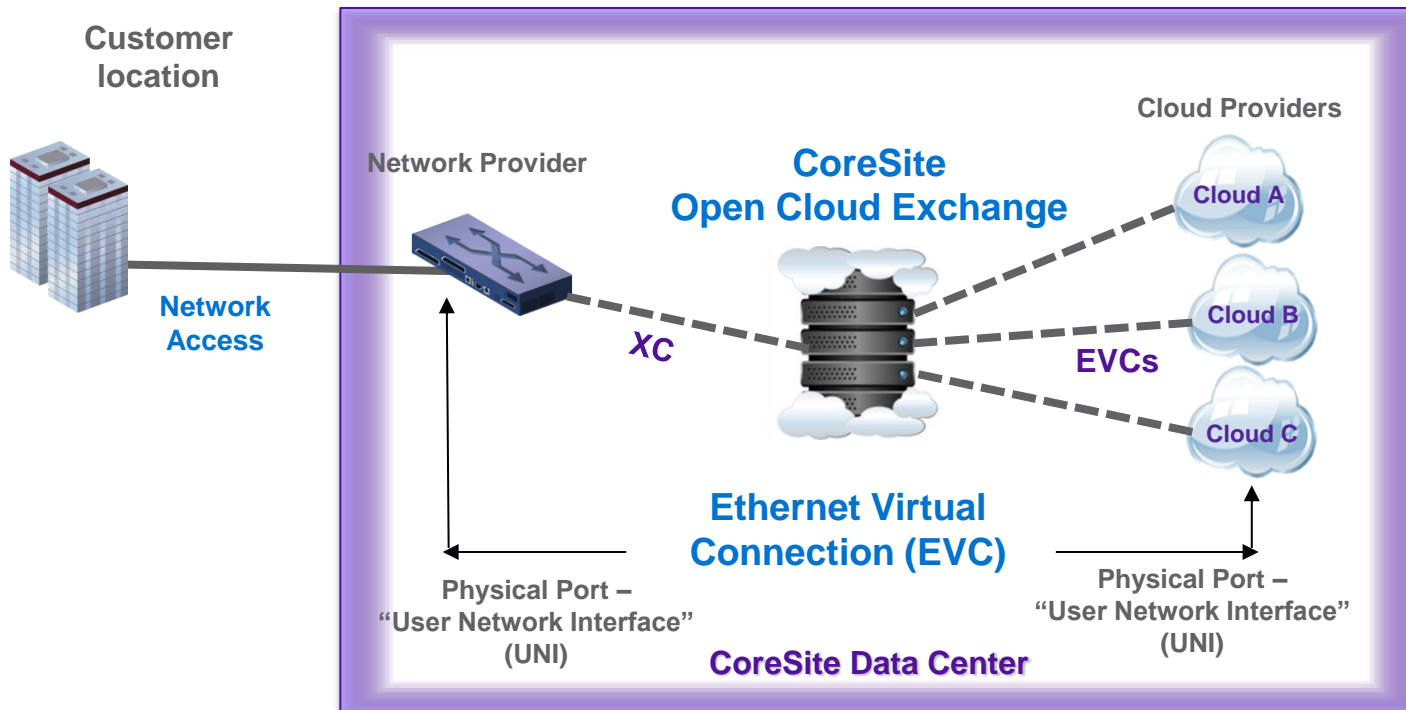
Customer location

Network Access

Network Provider

CoreSite Open Cloud Exchange

Cloud Providers

Cloud A

Cloud B

Cloud C

XC

EVCs

Ethernet Virtual Connection (EVC)

Physical Port – "User Network Interface" (UNI)

Physical Port – "User Network Interface" (UNI)

CoreSite Data Center